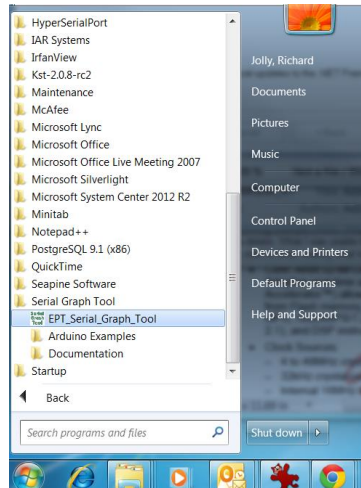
HyperSerialPort
IAR Systems
IrfanView
Kst-2.0.8-rc2
Maintenance
McAfee
Microsoft Lync
Microsoft Office
Microsoft Office Live Meeting 2007
Microsoft Silverlight
Microsoft System Center 2012 R2
Minitab
Notepad++
PostgreSQL 9.1 (x86)
QuickTime
Seapine Software
Serial Graph Tool
EPT_Serial_Graph_Tool
Arduino Examples
Documentation
Startup

Back

Search programs and files

Jolly, Richard
Documents
Pictures
Music
Computer
Control Panel
Devices and Printers
Default Programs
Help and Support

Shut down